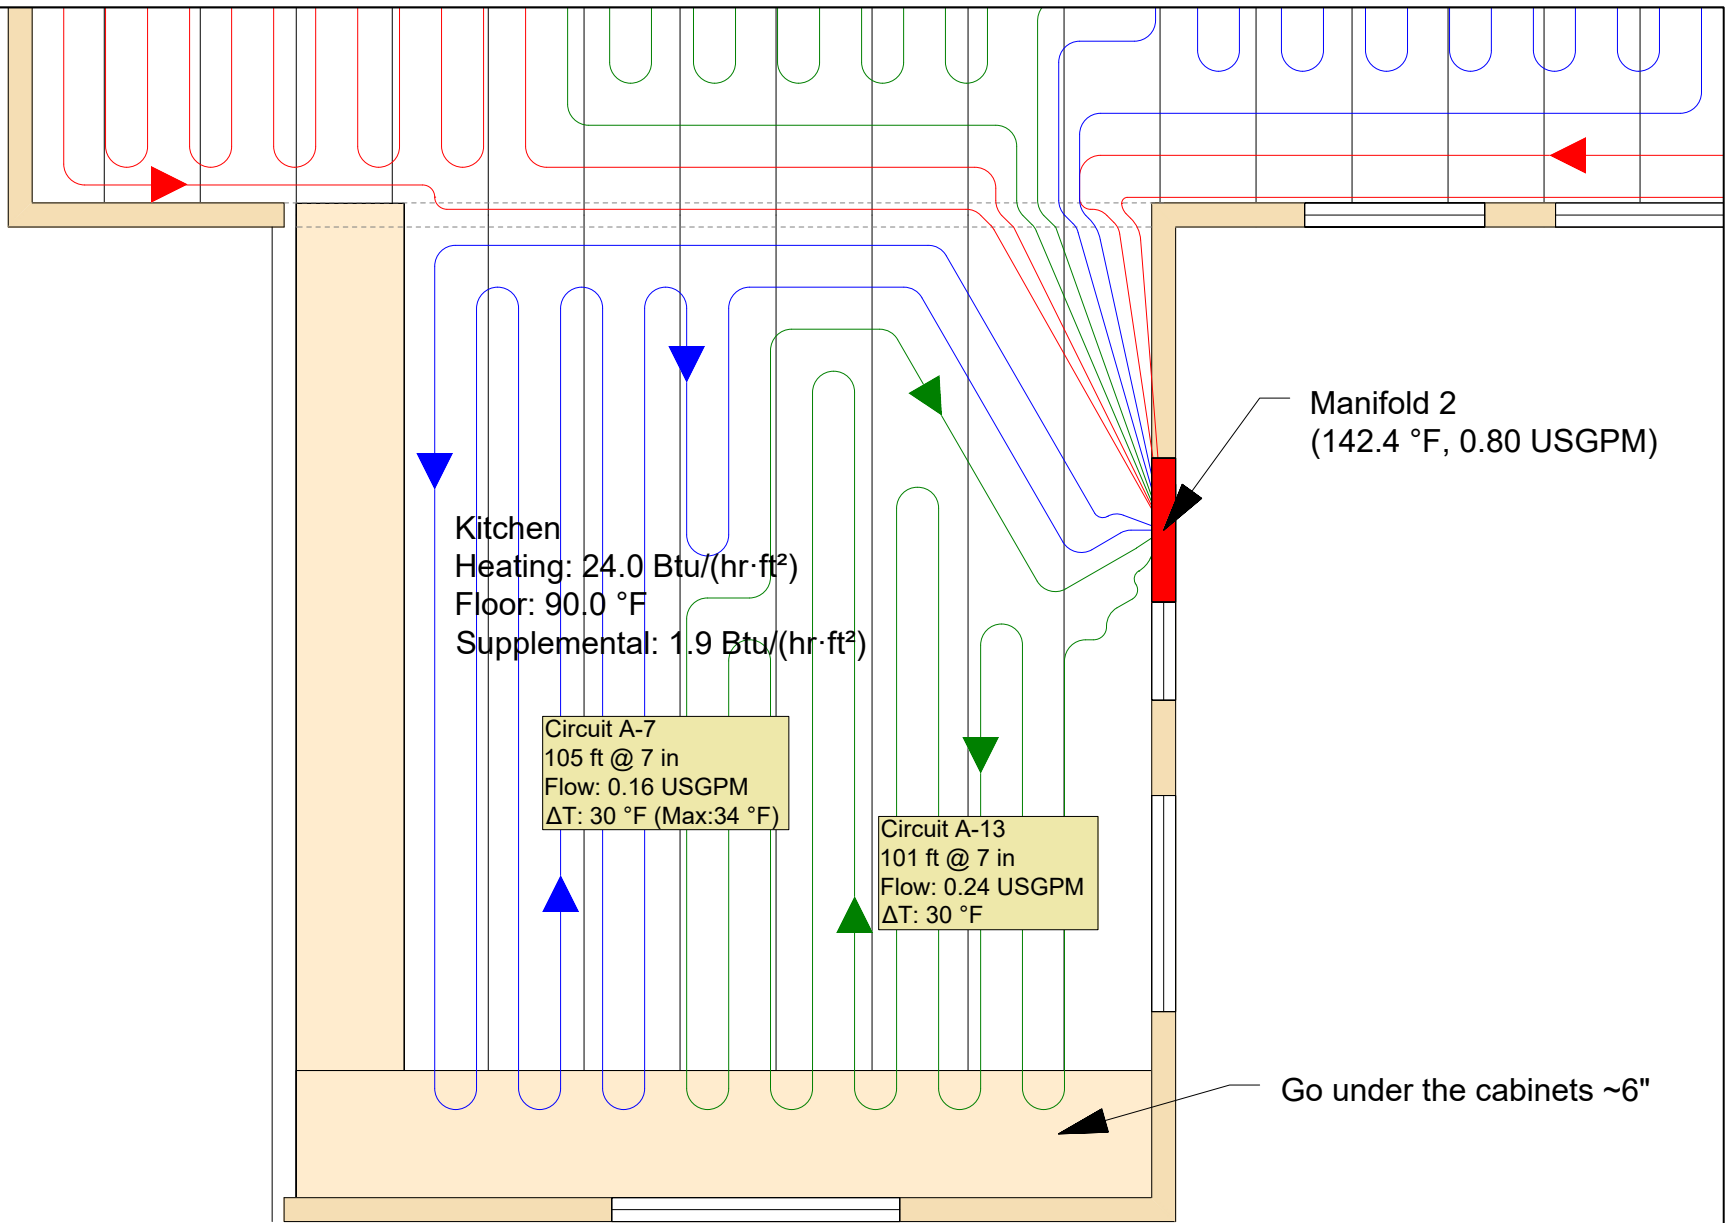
Manifold 2
(142.4 °F, 0.80 USGPM)

Kitchen
Heating: 24.0 Btu/(hr·ft²)
Floor: 90.0 °F
Supplemental: 1.9 Btu/(hr·ft²)

Circuit A-7
105 ft @ 7 in
Flow: 0.16 USGPM
ΔT: 30 °F (Max:34 °F)

Circuit A-13
101 ft @ 7 in
Flow: 0.24 USGPM
ΔT: 30 °F

Go under the cabinets ~6"